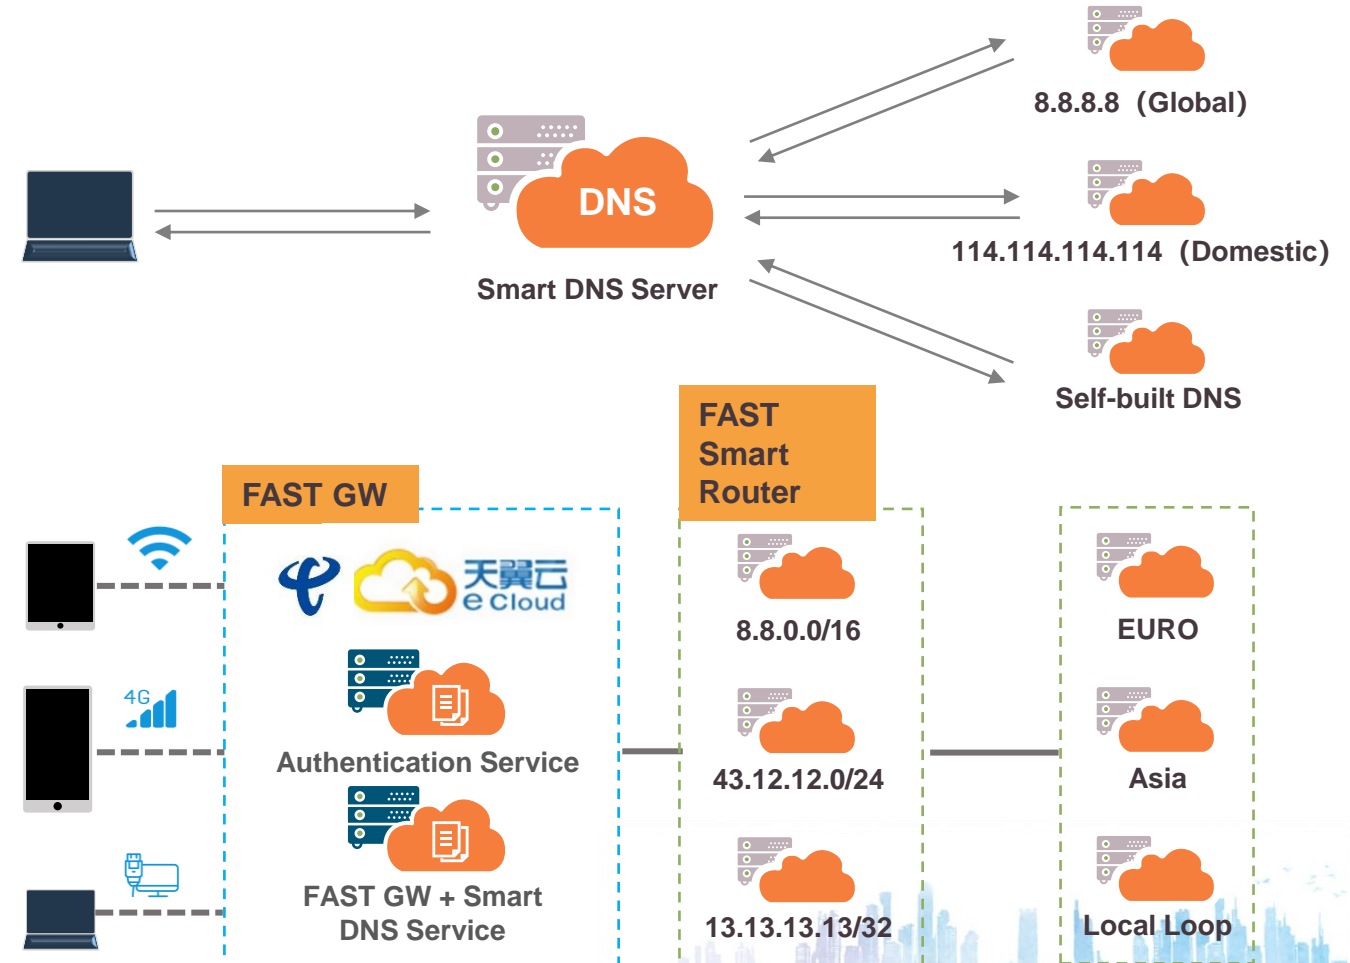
DNS

Smart DNS Server

8.8.8.8 (Global)

114.114.114.114 (Domestic)

Self-built DNS

FAST GW

天翼云 e Cloud

Authentication Service

FAST GW + Smart DNS Service

4G

FAST Smart Router

8.8.0.0/16

43.12.12.0/24

13.13.13.13/32

EURO

Asia

Local Loop